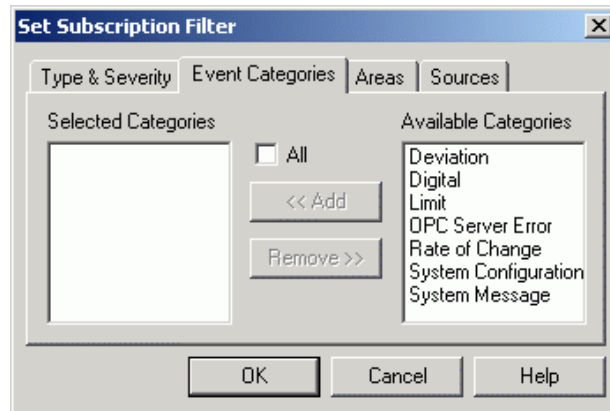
Set Subscription Filter

×

Type & Severity | Event Categories | Areas | Sources

Selected Categories

All

<< Add

Remove >>

Available Categories

Deviation
Digital
Limit
OPC Server Error
Rate of Change
System Configuration
System Message

OK

Cancel

Help